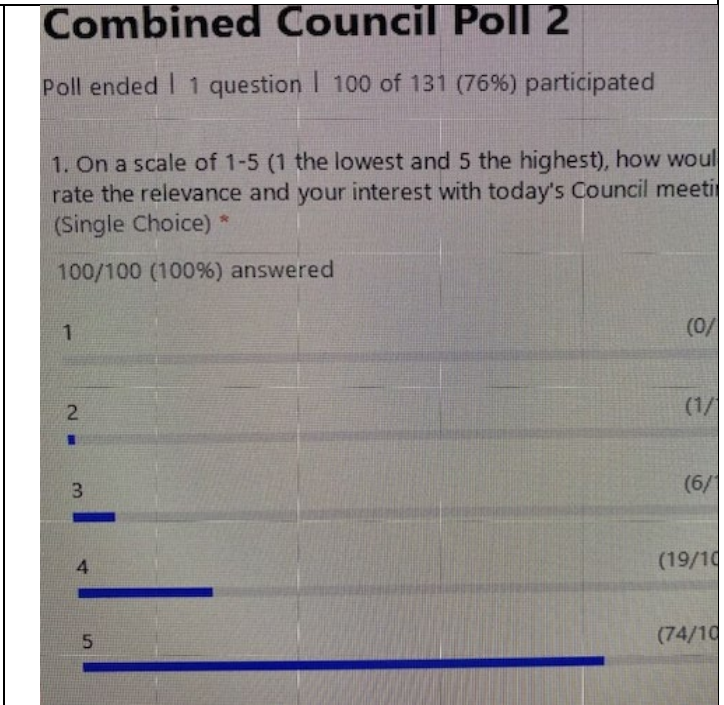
Combined Council Poll 2

Poll ended | 1 question | 100 of 131 (76%) participated

1. On a scale of 1-5 (1 the lowest and 5 the highest), how woul rate the relevance and your interest with today's Council meeti (Single Choice) *

100/100 (100%) answered

1 (0/

2 (1/

3 (6/

4 (19/1

5 (74/1